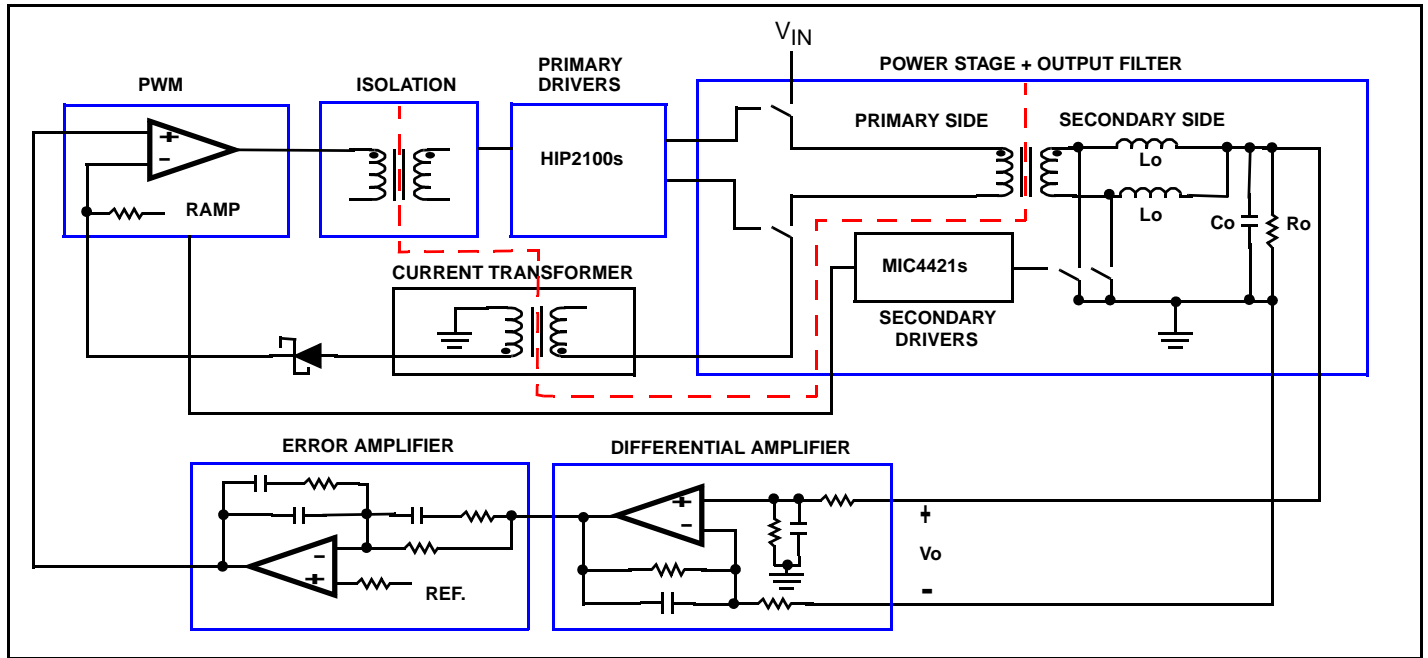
$V_{IN}$

PWM

ISOLATION

PRIMARY DRIVERS

POWER STAGE + OUTPUT FILTER

PRIMARY SIDE

SECONDARY SIDE

+

−

HIP2100s

Lo

Lo

RAMP

Co

Ro

MIC4421s

CURRENT TRANSFORMER

SECONDARY DRIVERS

ERROR AMPLIFIER

DIFFERENTIAL AMPLIFIER

+

−

−

+

+

Vo

−

REF.